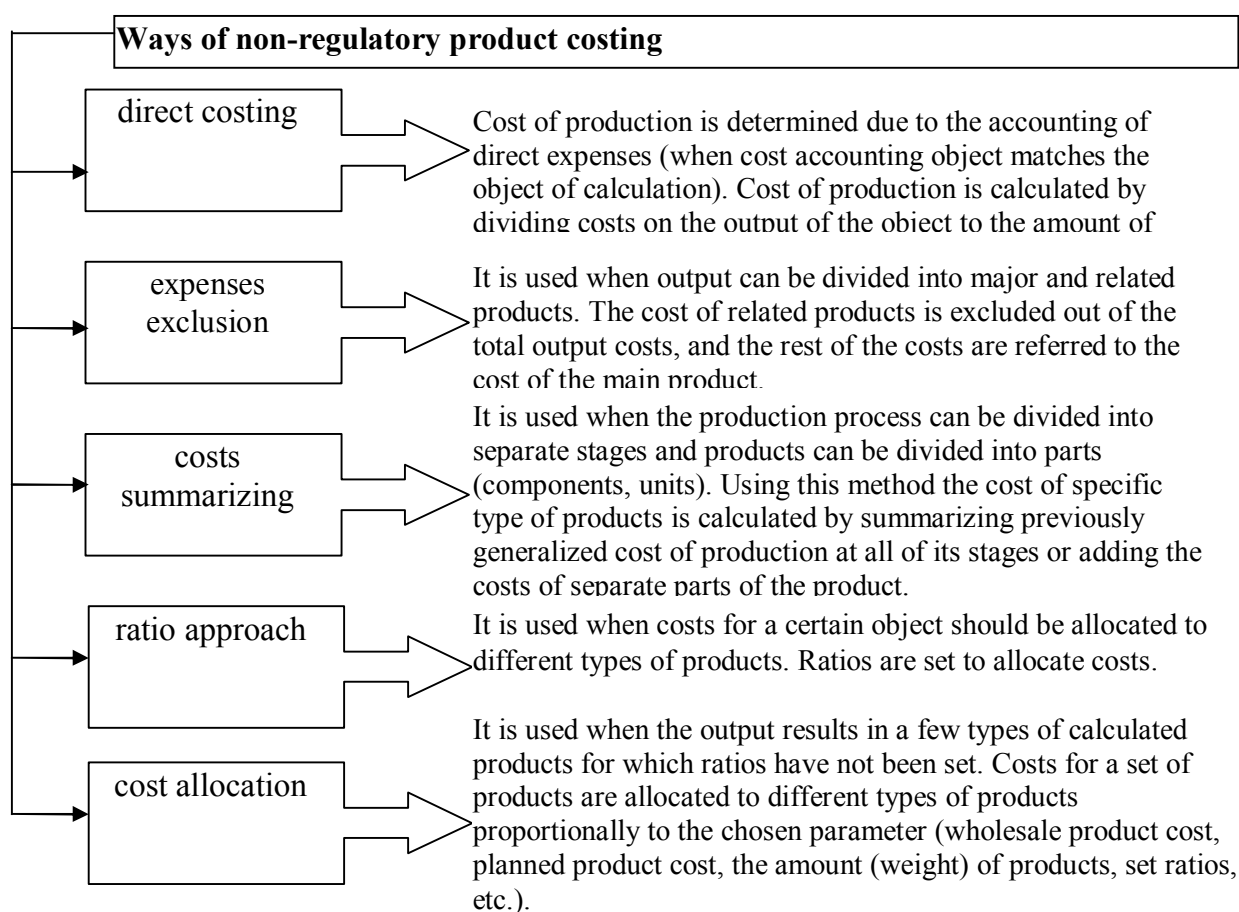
Ways of non-regulatory product costing

direct costing

Cost of production is determined due to the accounting of direct expenses (when cost accounting object matches the object of calculation). Cost of production is calculated by dividing costs on the output of the object to the amount of

expenses exclusion

It is used when output can be divided into major and related products. The cost of related products is excluded out of the total output costs, and the rest of the costs are referred to the cost of the main product.

costs summarizing

It is used when the production process can be divided into separate stages and products can be divided into parts (components, units). Using this method the cost of specific type of products is calculated by summarizing previously generalized cost of production at all of its stages or adding the costs of separate parts of the product.

ratio approach

It is used when costs for a certain object should be allocated to different types of products. Ratios are set to allocate costs.

cost allocation

It is used when the output results in a few types of calculated products for which ratios have not been set. Costs for a set of products are allocated to different types of products proportionally to the chosen parameter (wholesale product cost, planned product cost, the amount (weight) of products, set ratios, etc.).